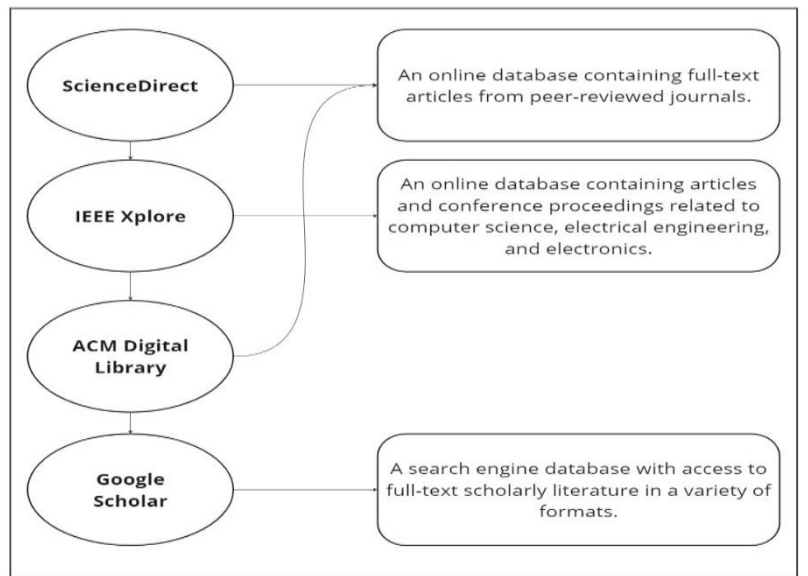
ScienceDirect

An online database containing full-text articles from peer-reviewed journals.

IEEE Xplore

An online database containing articles and conference proceedings related to computer science, electrical engineering, and electronics.

ACM Digital Library

Google Scholar

A search engine database with access to full-text scholarly literature in a variety of formats.